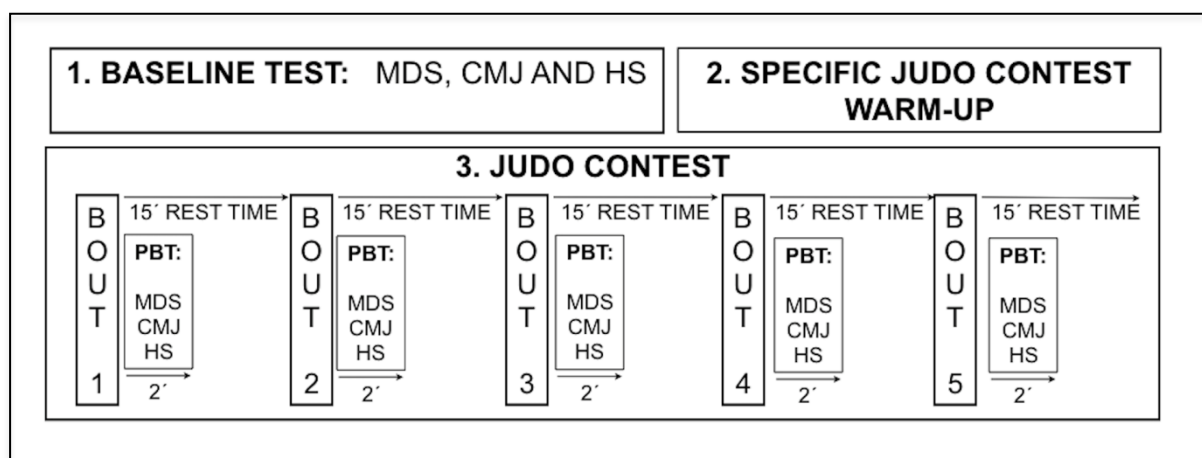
1. BASELINE TEST: MDS, CMJ AND HS

2. SPECIFIC JUDO CONTEST WARM-UP

3. JUDO CONTEST

BOUT 1
15´ REST TIME
PBT:
MDS
CMJ
HS
2´

BOUT 2
15´ REST TIME
PBT:
MDS
CMJ
HS
2´

BOUT 3
15´ REST TIME
PBT:
MDS
CMJ
HS
2´

BOUT 4
15´ REST TIME
PBT:
MDS
CMJ
HS
2´

BOUT 5
15´ REST TIME
PBT:
MDS
CMJ
HS
2´